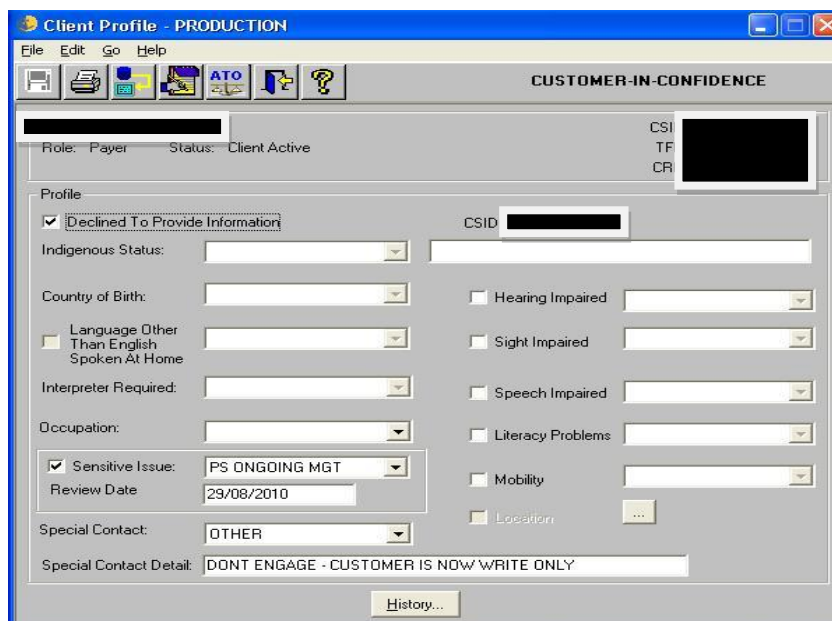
Client Profile - PRODUCTION

File Edit Go Help

ATO

CUSTOMER-IN-CONFIDENCE

Role: Payer Status: Client Active

CSI
TF
CR

Profile

Declined To Provide Information

CSID

Indigenous Status:

Country of Birth:

Hearing Impaired

Language Other Than English Spoken At Home

Sight Impaired

Interpreter Required:

Speech Impaired

Occupation:

Literacy Problems

Sensitive Issue: PS ONGOING MGT

Review Date 29/08/2010

Mobility

Location ...

Special Contact: OTHER

Special Contact Detail: DONT ENGAGE - CUSTOMER IS NOW WRITE ONLY

History...